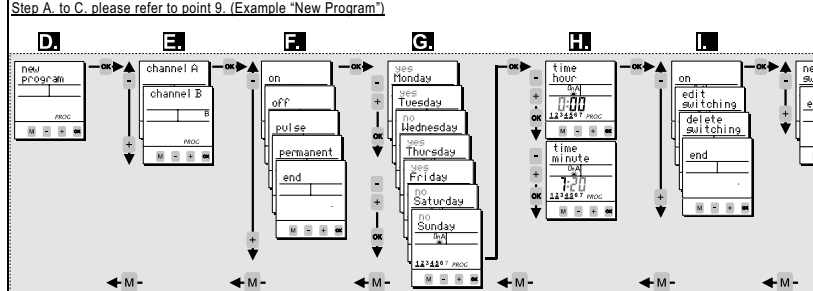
Step A. to C. please refer to point 9. (Example "New Program")

D.

new program

PROG

M - + OK

OK

-

+

E.

channel A

channel B

B

PROG

M - + OK

OK

-

+

F.

on

off

pulse

permanent

end

M - + OK

OK

-

+

G.

yes Monday

yes Tuesday

no Wednesday

yes Thursday

yes Friday

no Saturday

no Sunday

1234567 PROC

M - + OK

-

+

OK

-

+

OK

OK

H.

time hour

0:00

1234567 PROG

M - + OK

-

+

OK

time minute

7:20

1234567 PROG

M - + OK

-

+

OK

OK

I.

on

edit switching

delete switching

end

M - + OK

-

+

OK

ne

sw

e

-

+

◄M-

◄M-

◄M-

◄M-

◄M-

◄M-

◄M-